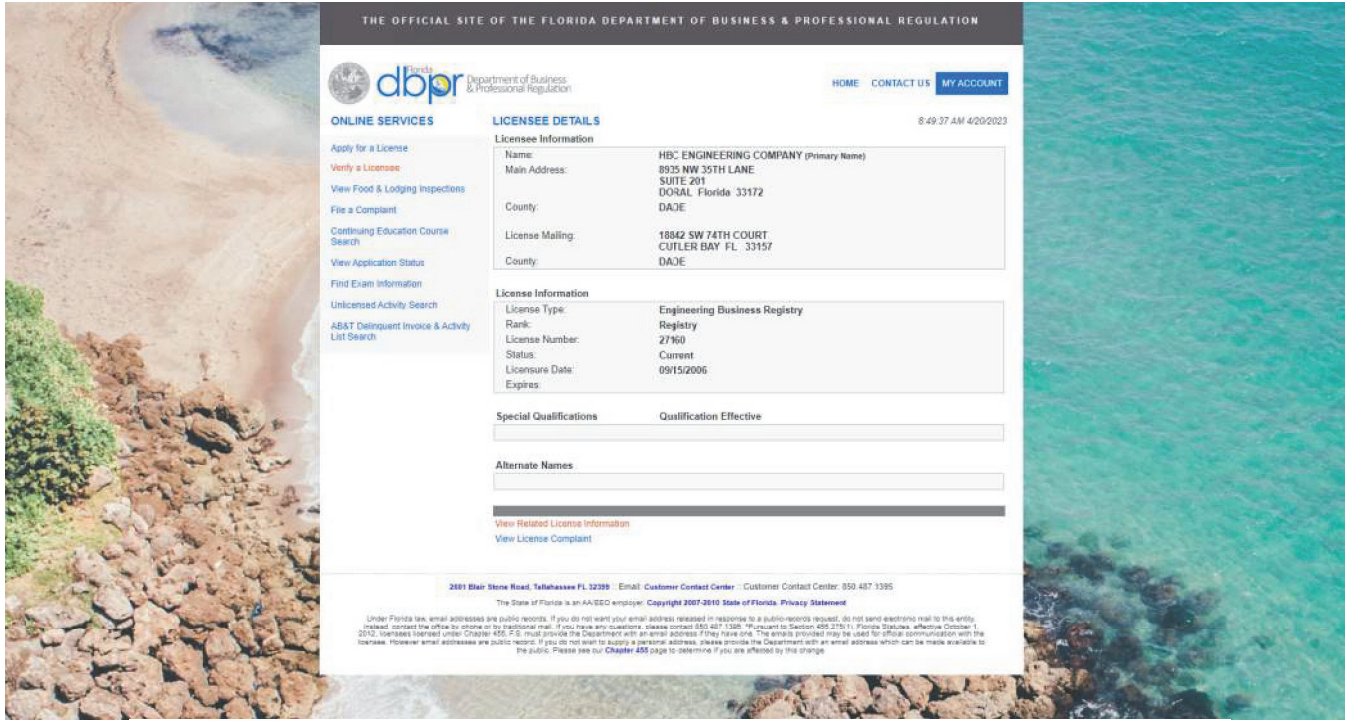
THE OFFICIAL SITE OF THE FLORIDA DEPARTMENT OF BUSINESS & PROFESSIONAL REGULATION

Florida dbpr Department of Business & Professional Regulation

HOME CONTACT US MY ACCOUNT

ONLINE SERVICES

Apply for a License
Verify a License
View Food & Lodging Inspections
File a Complaint
Continuing Education Course Search
View Application Status
Find Exam Information
Unlicensed Activity Search
AB&T Delinquent Invoice & Activity List Search

LICENSEE DETAILS

8:49:37 AM 4/20/2023

Licensee Information

| | |
|---|---|
| Name: | HBC ENGINEERING COMPANY (Primary Name) |
| Main Address: | 8935 NW 35TH LANE SUITE 201 DORAL Florida 33172 |
| County: | DADE |
| License Mailing: | 18842 SW 74TH COURT CUTLER BAY FL 33157 |
| County: | DADE |

License Information

| | |
|---|---|
| License Type: | Engineering Business Registry |
| Rank: | Registry |
| License Number: | 27160 |
| Status: | Current |
| Licensure Date: | 09/15/2006 |
| Expires: | |

Special Qualifications Qualification Effective

Alternate Names

View Related License Information
View License Complaint

2601 Blair Stone Road, Tallahassee FL 32399 :: Email: Customer Contact Center :: Customer Contact Center: 850.487.1395

The State of Florida is an AA/EEO employer. Copyright 2007-2010 State of Florida. Privacy Statement

Under Florida law, email addresses are public records. If you do not want your email address released in response to a public-records request, do not send electronic mail to this entity. Instead, contact the office by phone or by traditional mail. If you have any questions, please contact 850.487.1395. *Pursuant to Section 455.275(1), Florida Statutes, effective October 1, 2012, licensees licensed under Chapter 455, F.S. must provide the Department with an email address if they have one. The emails provided may be used for official communication with the licensee. However email addresses are public record. If you do not wish to supply a personal address, please provide the Department with an email address which can be made available to the public. Please see our Chapter 455 page to determine if you are affected by this change.